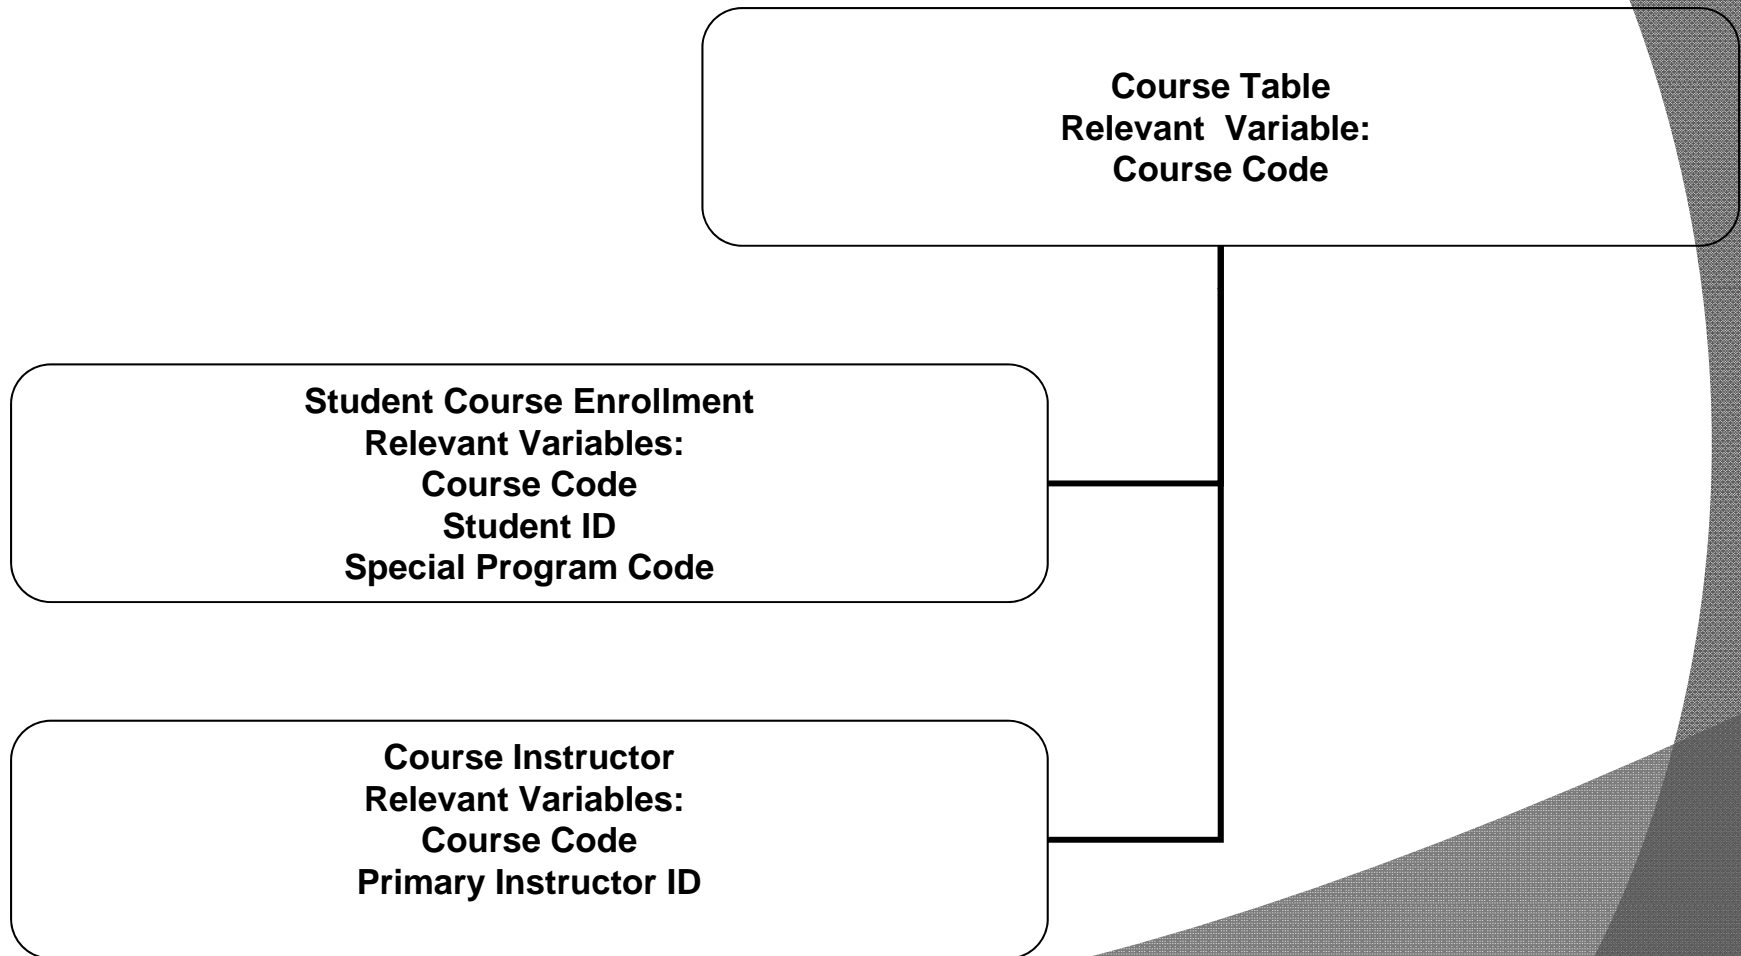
Course Table
Relevant Variable:
Course Code

Student Course Enrollment
Relevant Variables:
Course Code
Student ID
Special Program Code

Course Instructor
Relevant Variables:
Course Code
Primary Instructor ID